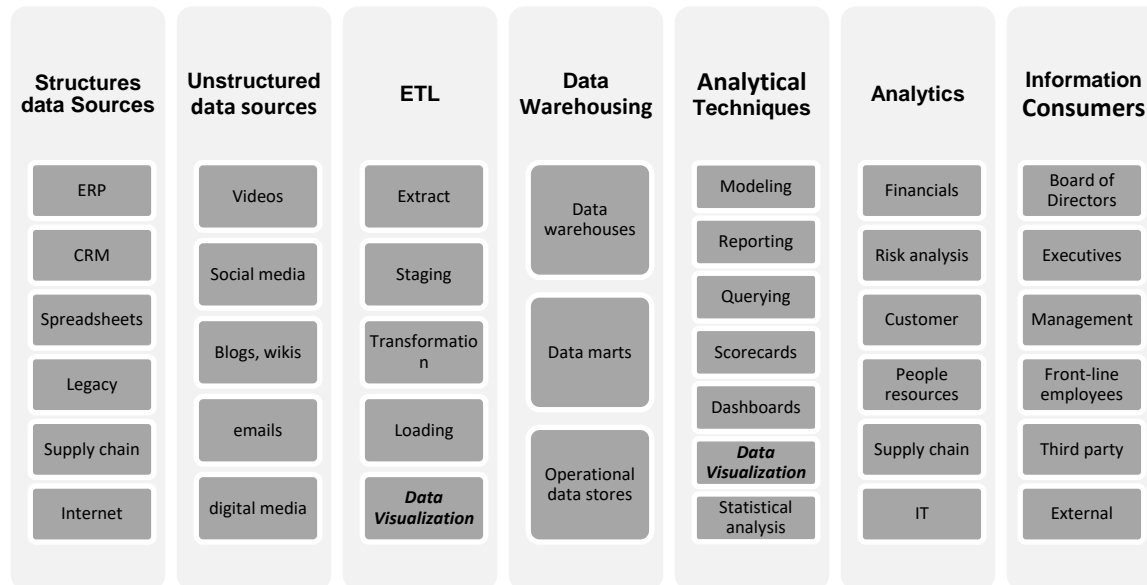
Structures data Sources

ERP

CRM

Spreadsheets

Legacy

Supply chain

Internet

Unstructured data sources

Videos

Social media

Blogs, wikis

emails

digital media

ETL

Extract

Staging

Transformatio n

Loading

*Data Visualization*

Data Warehousing

Data warehouses

Data marts

Operational data stores

Analytical Techniques

Modeling

Reporting

Querying

Scorecards

Dashboards

*Data Visualization*

Statistical analysis

Analytics

Financials

Risk analysis

Customer

People resources

Supply chain

IT

Information Consumers

Board of Directors

Executives

Management

Front-line employees

Third party

External